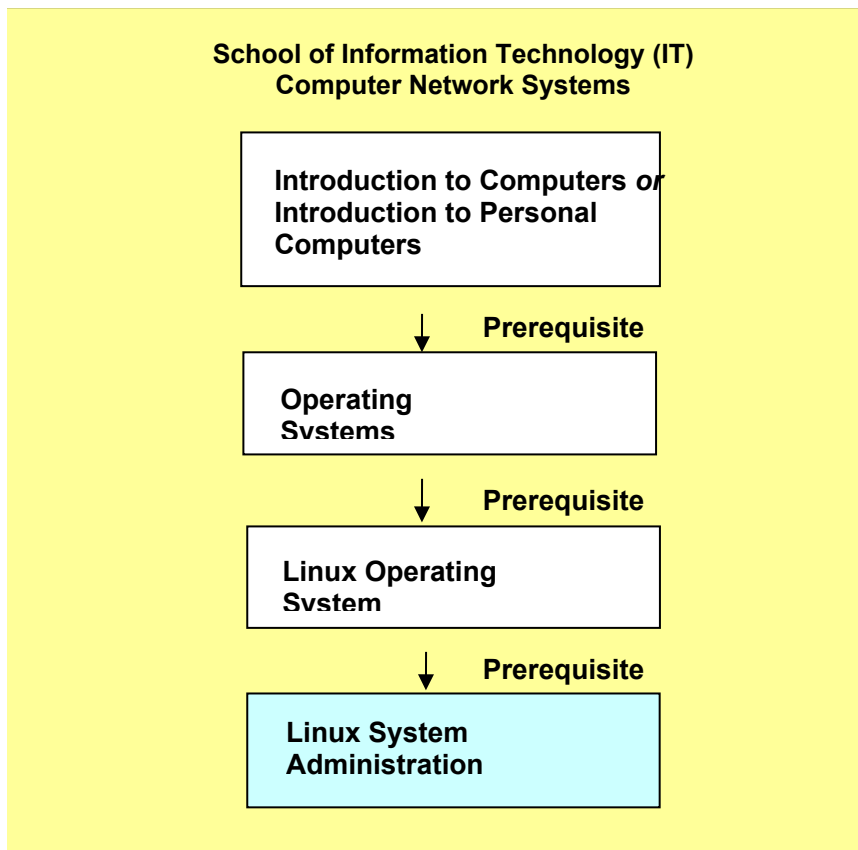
School of Information Technology (IT)
Computer Network Systems

Introduction to Computers *or* Introduction to Personal Computers

Prerequisite

Operating Systems

Prerequisite

Linux Operating System

Prerequisite

Linux System Administration